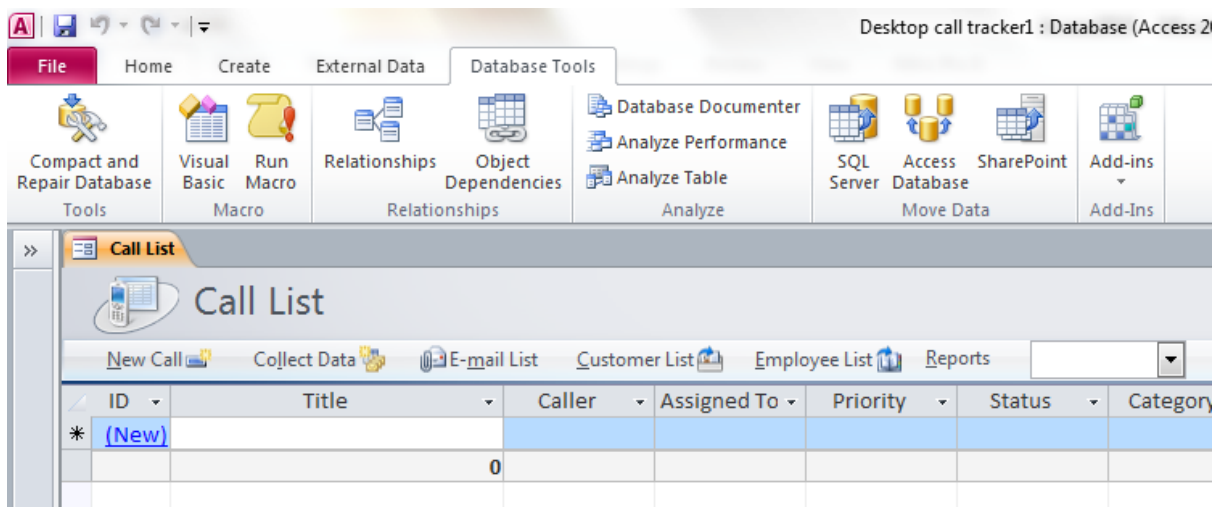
Desktop call tracker1 : Database (Access 2

File | Home | Create | External Data | Database Tools

Compact and Repair Database
Tools

Visual Basic | Run Macro
Macro

Relationships | Object Dependencies
Relationships

Database Documenter
Analyze Performance
Analyze Table
Analyze

SQL Server | Access Database | SharePoint
Move Data

Add-ins
Add-Ins

»

Call List

Call List

New Call | Collect Data | E-mail List | Customer List | Employee List | Reports

| ID | Title | Caller | Assigned To | Priority | Status | Category |
|---|---|---|---|---|---|---|
| (New) | | | | | | |
| | 0 | | | | | |